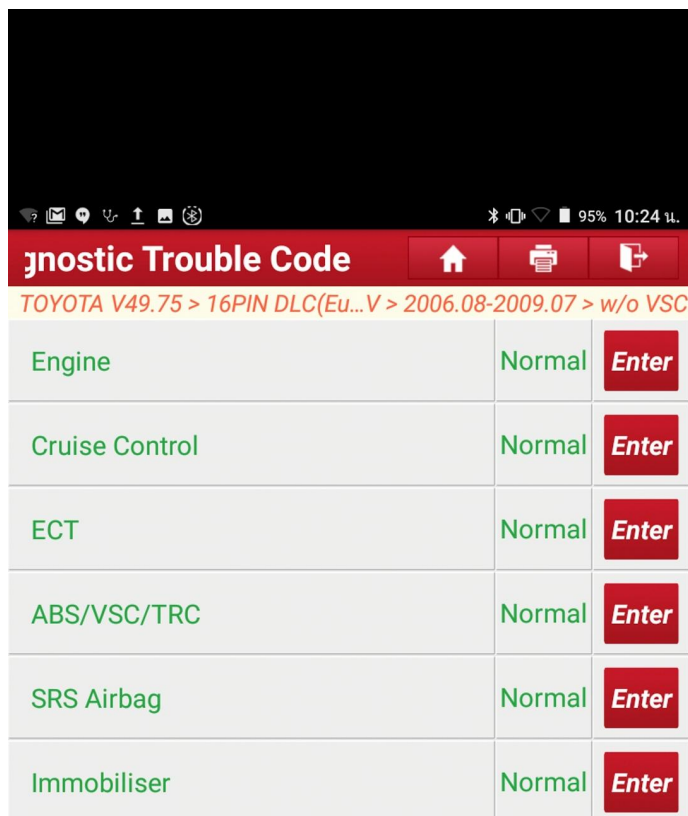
95% 10:24 น.

gnostic Trouble Code

TOYOTA V49.75 > 16PIN DLC(Eu...V > 2006.08-2009.07 > w/o VSC

| | | |
|---|---|---|
| Engine | Normal | Enter |
| Cruise Control | Normal | Enter |
| ECT | Normal | Enter |
| ABS/VSC/TRC | Normal | Enter |
| SRS Airbag | Normal | Enter |
| Immobiliser | Normal | Enter |